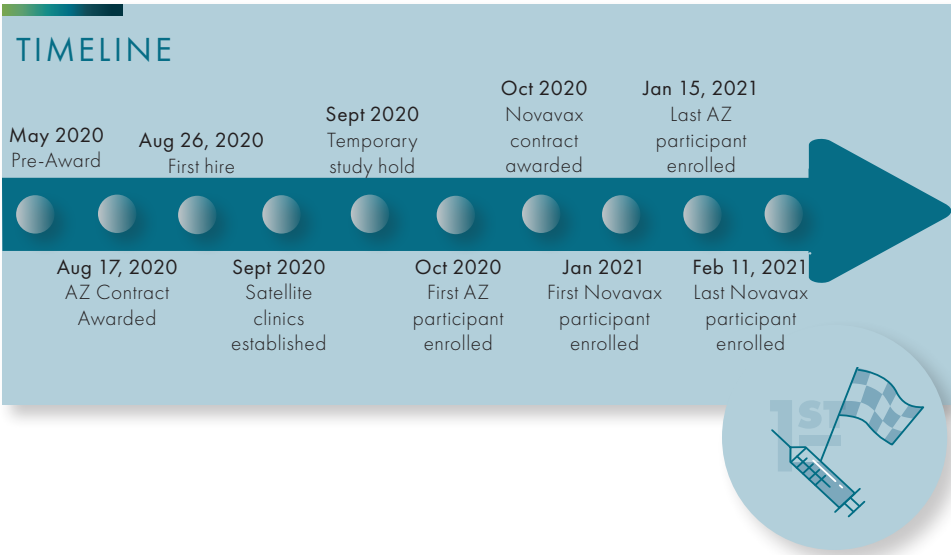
TIMELINE

May 2020
Pre-Award

Aug 17, 2020
AZ Contract Awarded

Aug 26, 2020
First hire

Sept 2020
Satellite clinics established

Sept 2020
Temporary study hold

Oct 2020
First AZ participant enrolled

Oct 2020
Novavax contract awarded

Jan 2021
First Novavax participant enrolled

Jan 15, 2021
Last AZ participant enrolled

Feb 11, 2021
Last Novavax participant enrolled

1ST